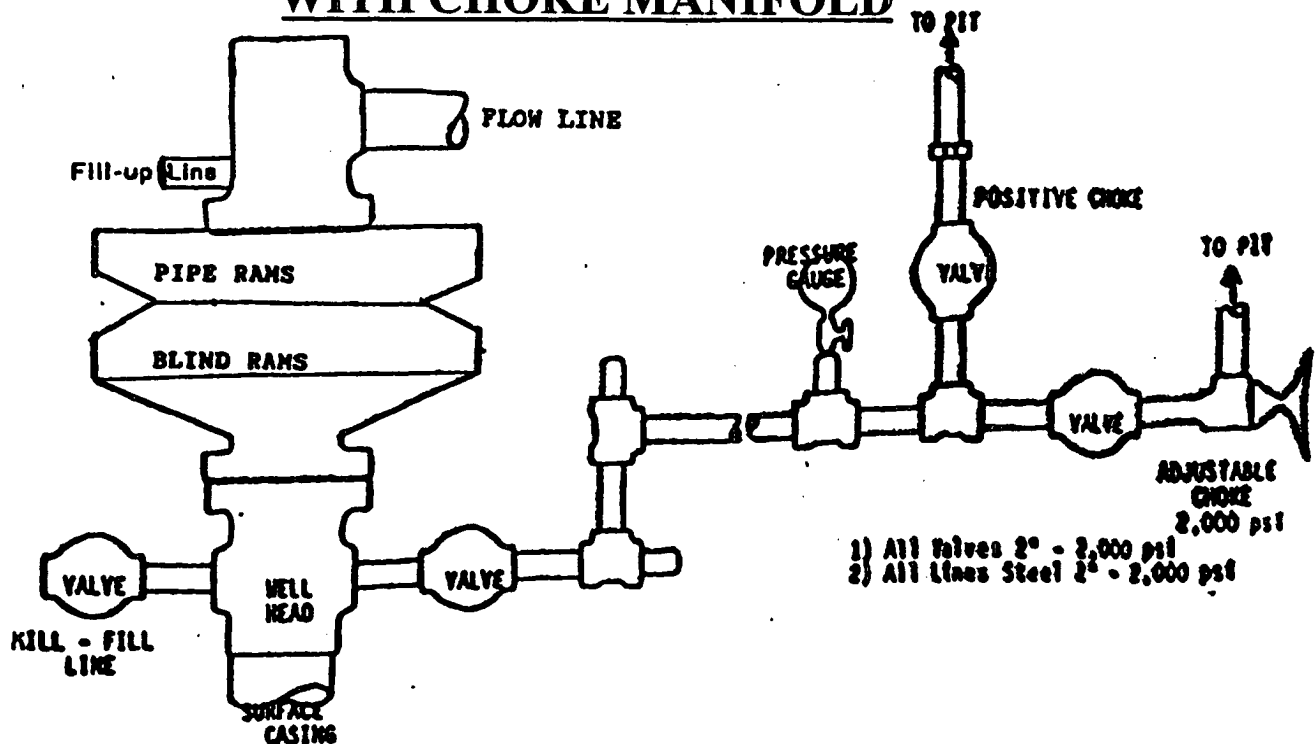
WITH CHOKE MANIFOLD

TO PIT

FLOW LINE

Fill-up Line

POSITIVE CHOKE

PIPE RAMS

PRESSURE GAUGE

VALVE

TO PIT

BLIND RAMS

VALVE

ADJUSTABLE CHOKE 2,000 psi

1) All Valves 2" - 2,000 psi
2) All Lines Steel 2" - 2,000 psi

VALVE

WELL HEAD

VALVE

KILL - FILL LINE

SURFACE CASING